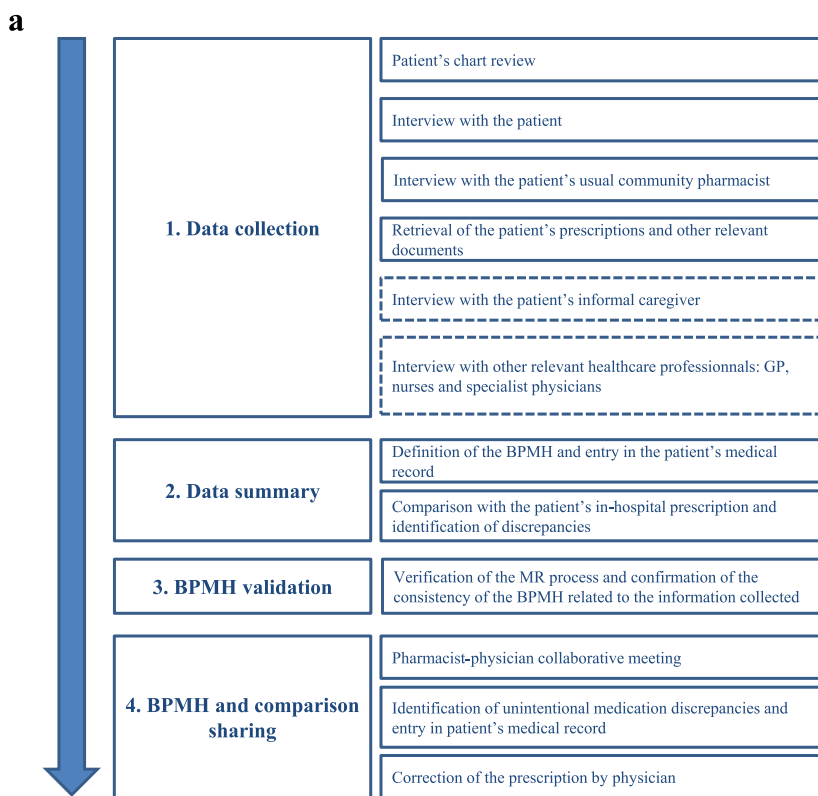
a

1. Data collection

Patient’s chart review

Interview with the patient

Interview with the patient’s usual community pharmacist

Retrieval of the patient’s prescriptions and other relevant documents

Interview with the patient’s informal caregiver

Interview with other relevant healthcare professionnals: GP, nurses and specialist physicians

2. Data summary

Definition of the BPMH and entry in the patient’s medical record

Comparison with the patient’s in-hospital prescription and identification of discrepancies

3. BPMH validation

Verification of the MR process and confirmation of the consistency of the BPMH related to the information collected

4. BPMH and comparison sharing

Pharmacist-physician collaborative meeting

Identification of unintentional medication discrepancies and entry in patient’s medical record

Correction of the prescription by physician